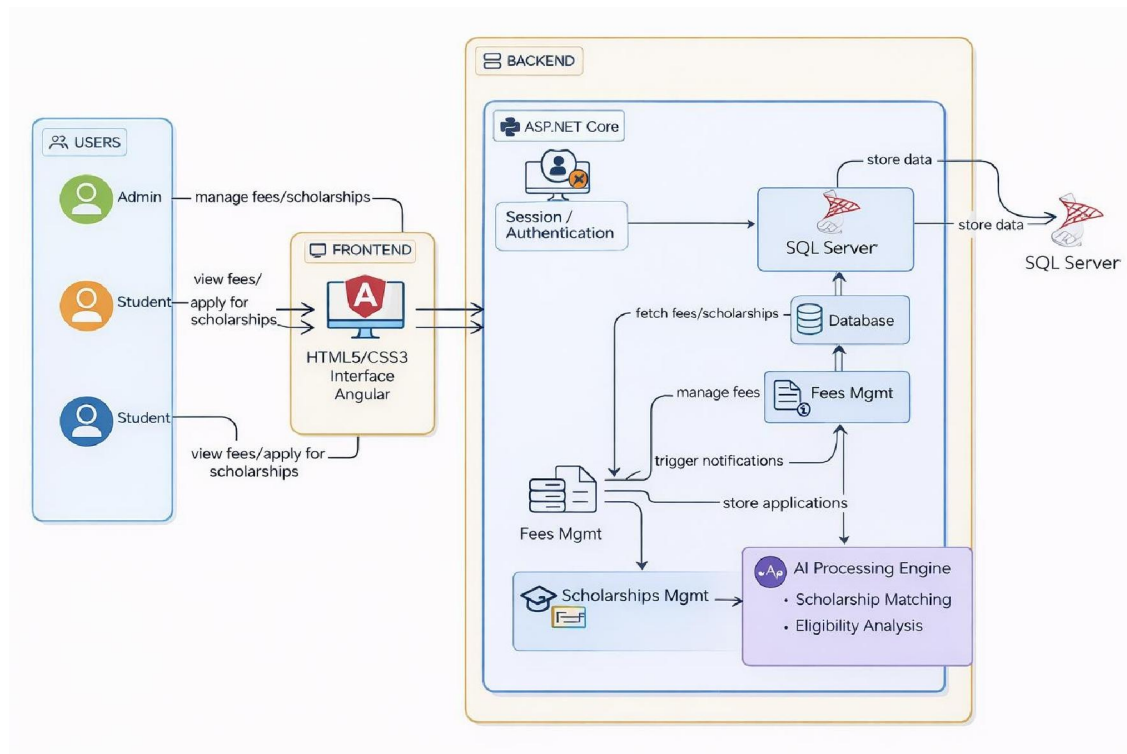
USERS

Admin

manage fees/scholarships

Student

view fees/ apply for scholarships

Student

view fees/apply for scholarships

FRONTEND

A

HTML5/CSS3 Interface Angular

BACKEND

ASP.NET Core

Session / Authentication

store data

SQL Server

store data

SQL Server

fetch fees/scholarships

Database

manage fees

Fees Mgmt

trigger notifications

store applications

Fees Mgmt

Scholarships Mgmt

AI Processing Engine
• Scholarship Matching
• Eligibility Analysis